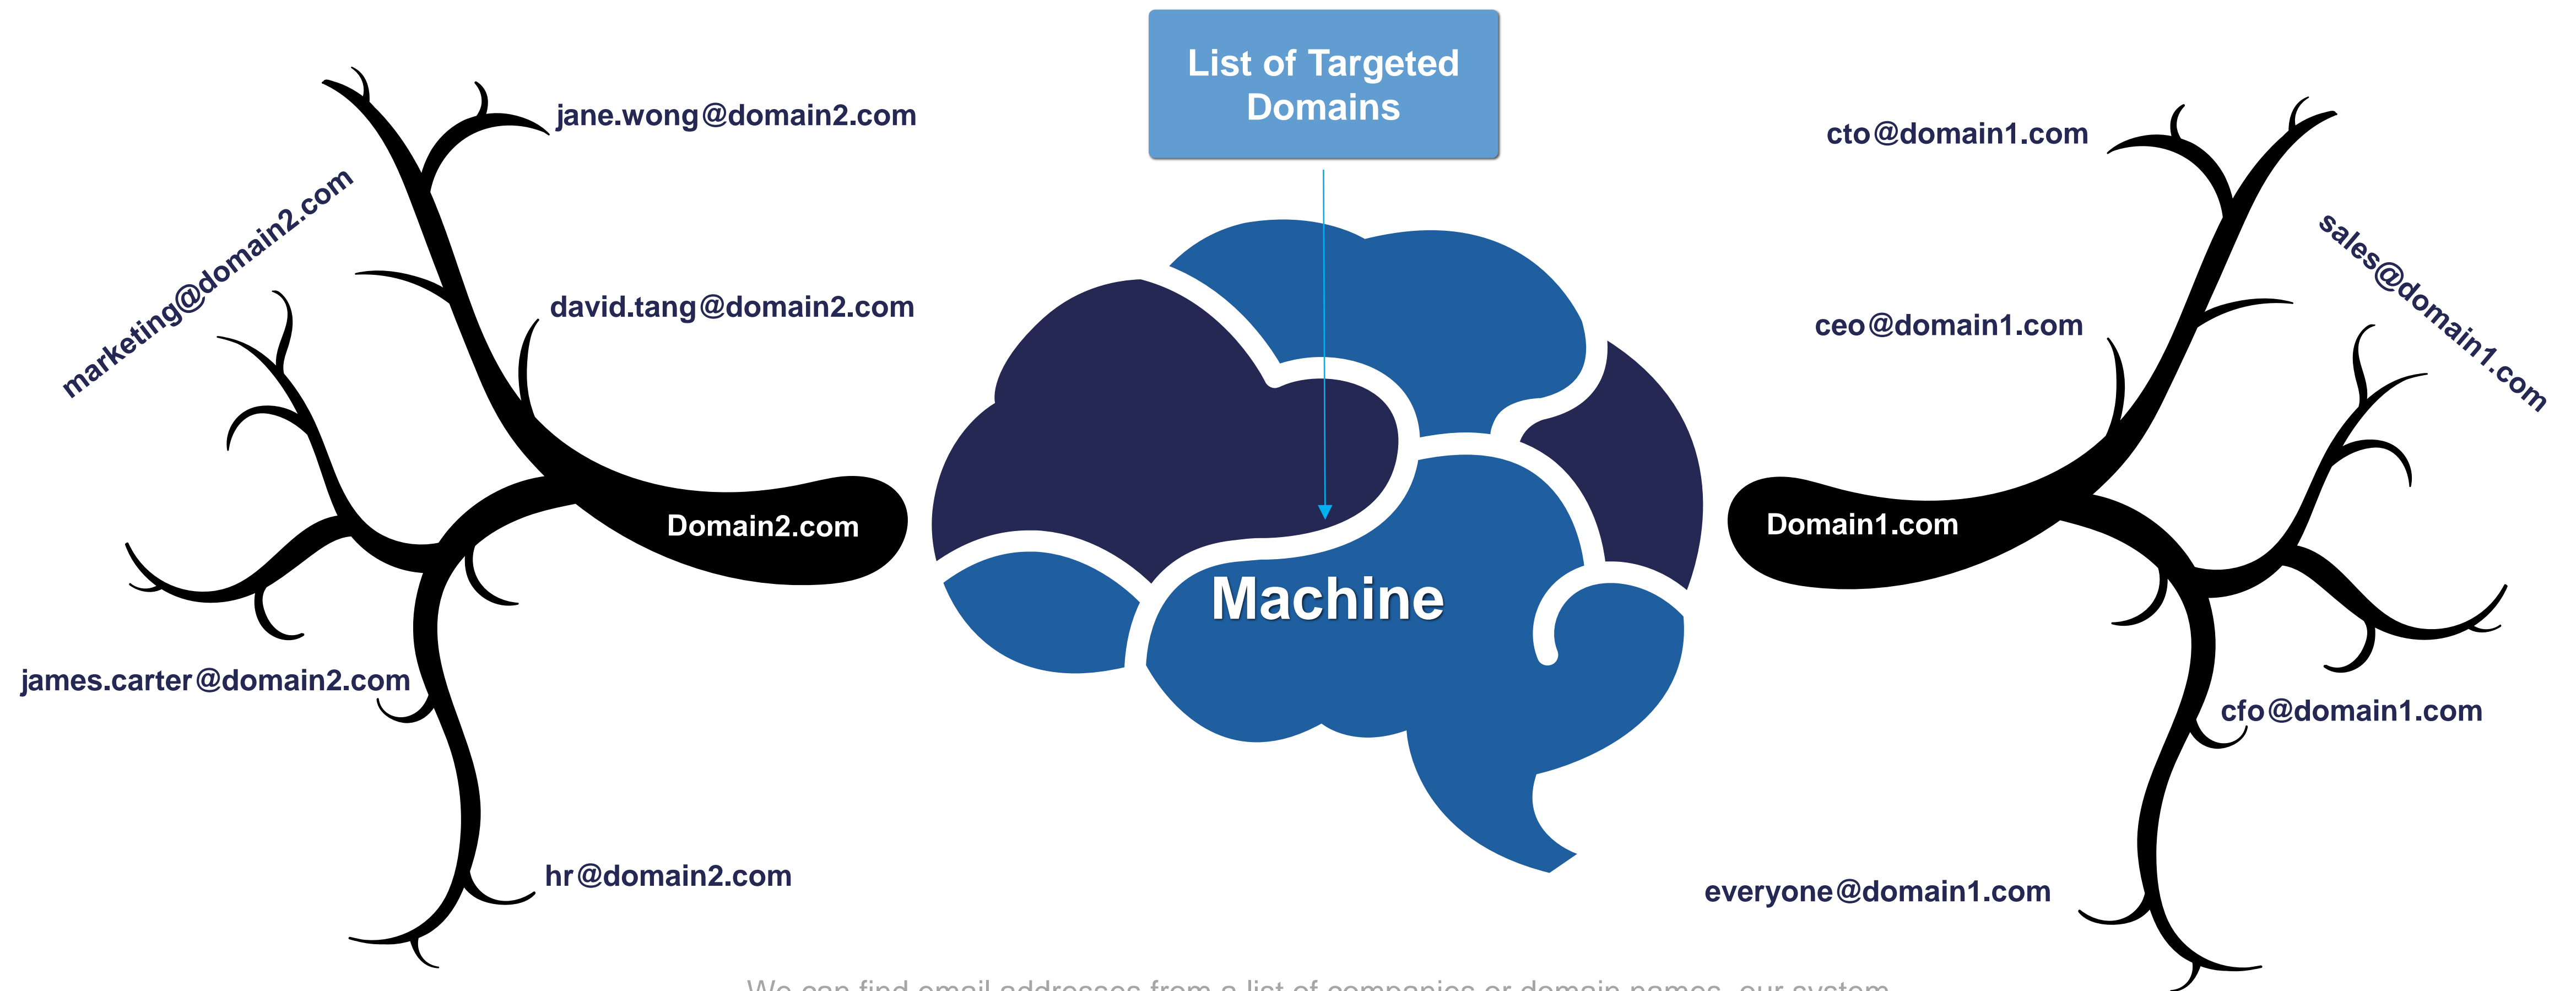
List of Targeted Domains

jane.wong@domain2.com

marketing@domain2.com

david.tang@domain2.com

Domain2.com

james.carter@domain2.com

hr@domain2.com

Machine

cto@domain1.com

sales@domain1.com

ceo@domain1.com

Domain1.com

cfo@domain1.com

everyone@domain1.com

We can find email addresses from a list of companies or domain names, our system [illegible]